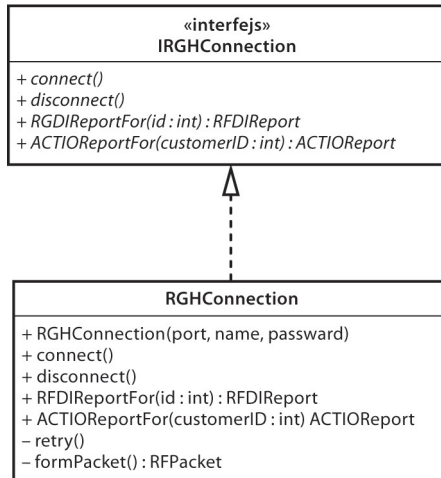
«interfejs»
IRGHConnection

+ connect()
+ disconnect()
+ RGDIReportFor(id : int) : RFDIReport
+ ACTIOReportFor(customerID : int) : ACTIOReport

RGHConnection

+ RGHConnection(port, name, passward)
+ connect()
+ disconnect()
+ RFDIReportFor(id : int) : RFDIReport
+ ACTIOReportFor(customerID : int) ACTIOReport
– retry()
– formPacket() : RFPacket